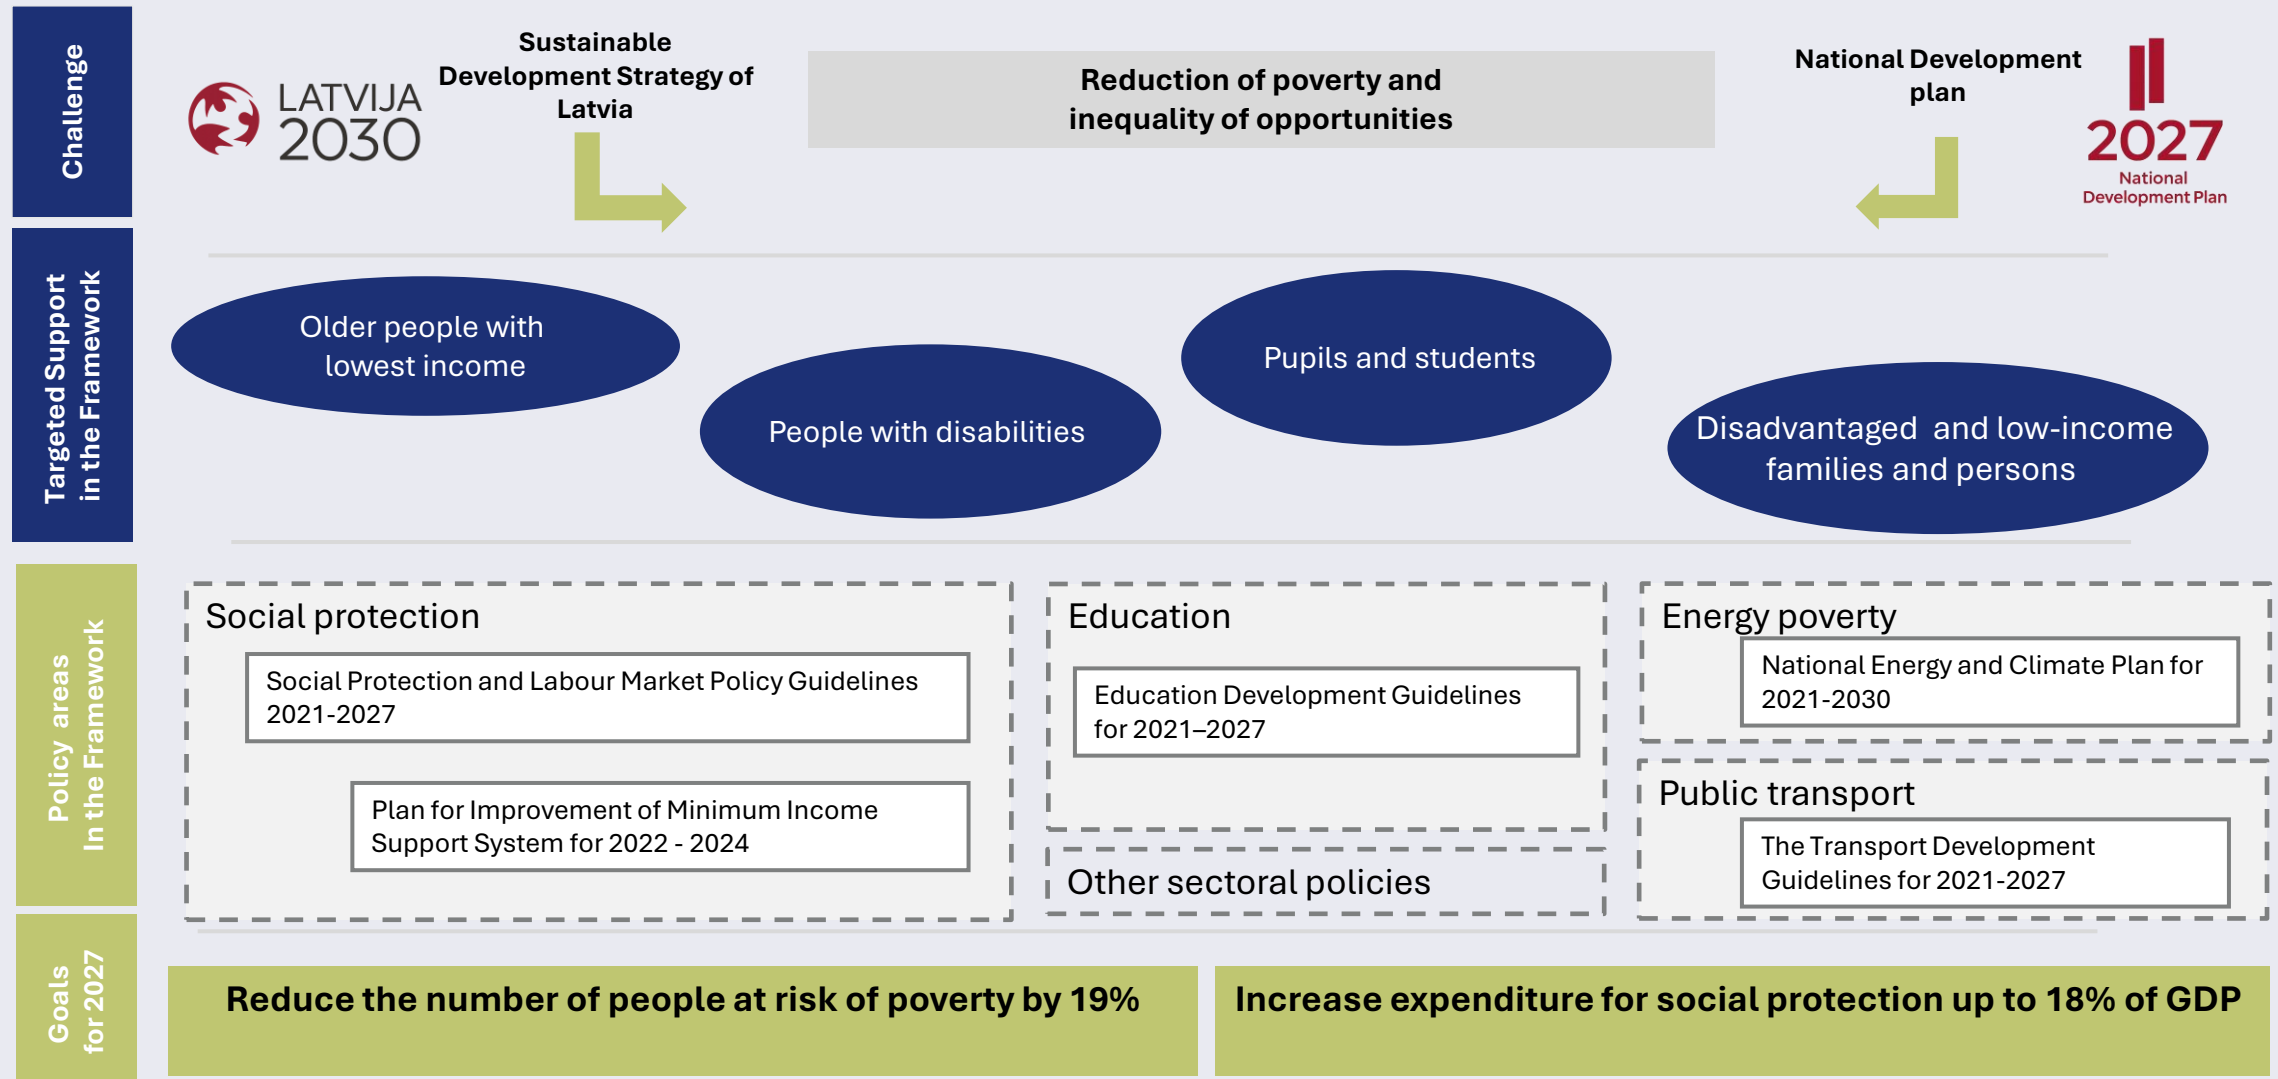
Challenge

LATVIJA 2030

Sustainable Development Strategy of Latvia

Reduction of poverty and inequality of opportunities

National Development plan

2027 National Development Plan

Targeted Support in the Framework

Older people with lowest income

People with disabilities

Pupils and students

Disadvantaged and low-income families and persons

Policy areas In the Framework

Social protection

Social Protection and Labour Market Policy Guidelines 2021-2027

Plan for Improvement of Minimum Income Support System for 2022 - 2024

Education

Education Development Guidelines for 2021–2027

Other sectoral policies

Energy poverty

National Energy and Climate Plan for 2021-2030

Public transport

The Transport Development Guidelines for 2021-2027

Goals for 2027

Reduce the number of people at risk of poverty by 19%

Increase expenditure for social protection up to 18% of GDP